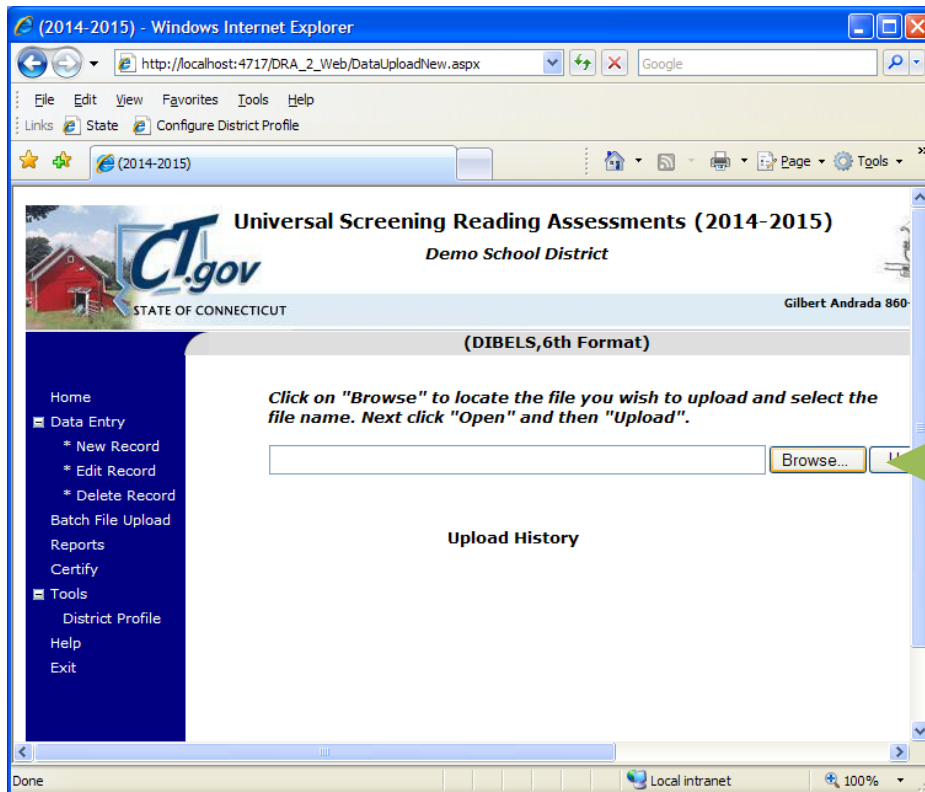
(2014-2015) - Windows Internet Explorer

http://localhost:4717/DRA_2_Web/DataUploadNew.aspx

Google

File Edit View Favorites Tools Help

Links State Configure District Profile

(2014-2015)

Page Tools

CT.gov

STATE OF CONNECTICUT

Universal Screening Reading Assessments (2014-2015)

Demo School District

Gilbert Andrada 860-

(DIBELS,6th Format)

Home
Data Entry
* New Record
* Edit Record
* Delete Record
Batch File Upload
Reports
Certify
Tools
District Profile
Help
Exit

Click on "Browse" to locate the file you wish to upload and select the file name. Next click "Open" and then "Upload".

Browse...

Upload History

Done

Local intranet

100%